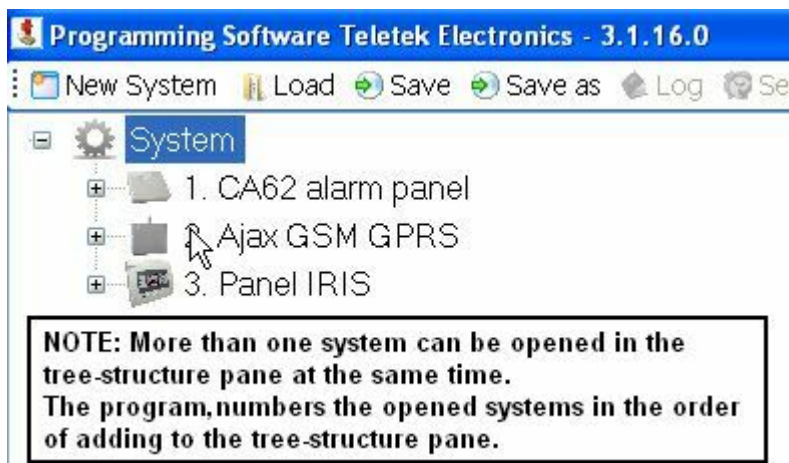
Programming Software Teletek Electronics - 3.1.16.0

New System Load Save Save as Log Se

System

1. CA62 alarm panel

2. Ajax GSM GPRS

3. Panel IRIS

NOTE: More than one system can be opened in the tree-structure pane at the same time.
The program,numbers the opened systems in the order of adding to the tree-structure pane.